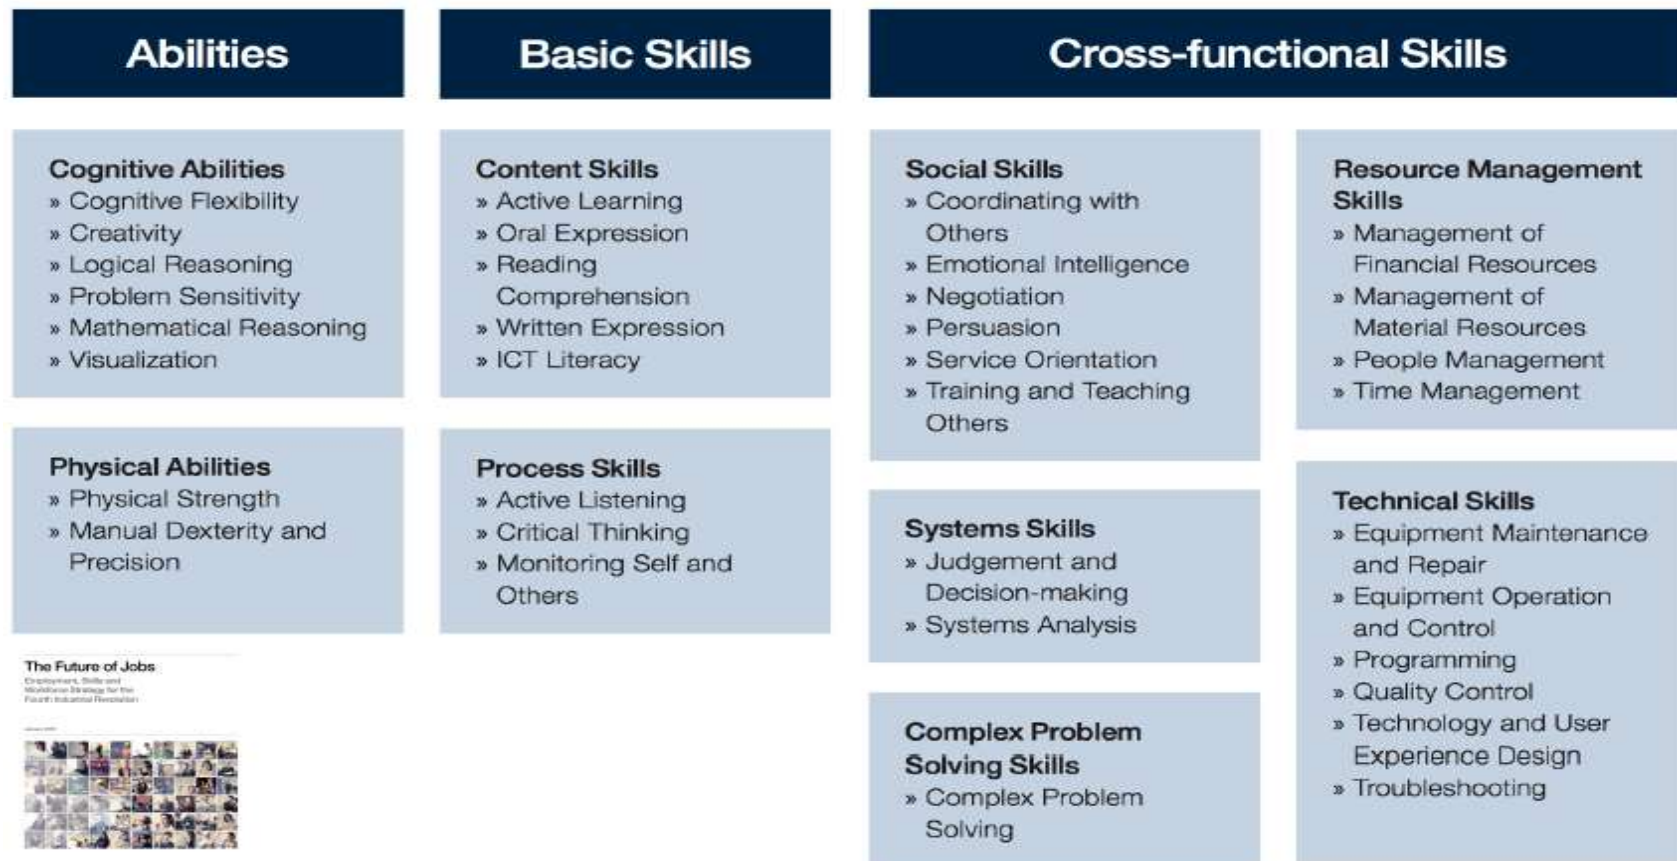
Abilities

Cognitive Abilities
» Cognitive Flexibility
» Creativity
» Logical Reasoning
» Problem Sensitivity
» Mathematical Reasoning
» Visualization

Physical Abilities
» Physical Strength
» Manual Dexterity and Precision

The Future of Jobs
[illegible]

Basic Skills

Content Skills
» Active Learning
» Oral Expression
» Reading Comprehension
» Written Expression
» ICT Literacy

Process Skills
» Active Listening
» Critical Thinking
» Monitoring Self and Others

Cross-functional Skills

Social Skills
» Coordinating with Others
» Emotional Intelligence
» Negotiation
» Persuasion
» Service Orientation
» Training and Teaching Others

Systems Skills
» Judgement and Decision-making
» Systems Analysis

Complex Problem Solving Skills
» Complex Problem Solving

Resource Management Skills
» Management of Financial Resources
» Management of Material Resources
» People Management
» Time Management

Technical Skills
» Equipment Maintenance and Repair
» Equipment Operation and Control
» Programming
» Quality Control
» Technology and User Experience Design
» Troubleshooting